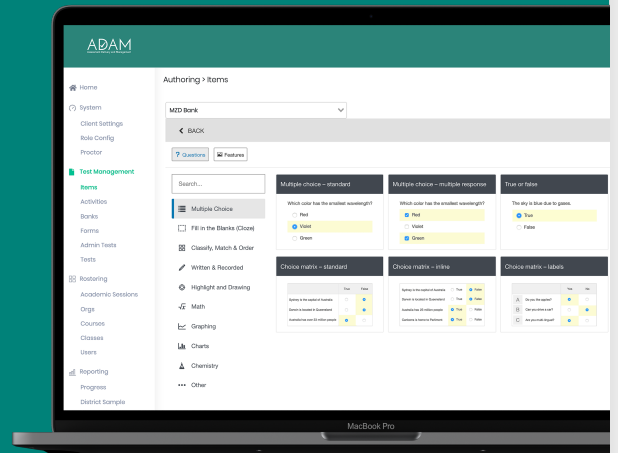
ADAM

Home

System

Client Settings

Role Config

Proctor

Test Management

Items

Activities

Banks

Forms

Admin Tests

Tests

Rostering

Academic Sessions

Orgs

Courses

Classes

Users

Reporting

Progress

District Sample

Authoring > Items

MZD Bank

BACK

Questions

Features

Search...

Multiple Choice

Fill in the Blanks (Cloze)

Classify, Match & Order

Written & Recorded

Highlight and Drawing

Math

Graphing

Charts

Chemistry

Other

Multiple choice – standard

Which color has the smallest wavelength?

Red

Violet

Green

Multiple choice – multiple response

Which color has the smallest wavelength?

Red

Violet

Green

True or false

The sky is blue due to gases.

True

False

Choice matrix – standard

| | True | False |
|---|---|---|
| Sydney is the capital of Australia | | |
| Darwin is located in Queensland | | |
| Australia has over 25 million people | | |

Choice matrix – inline

| | | |
|---|---|---|
| Sydney is the capital of Australia | True | False |
| Darwin is located in Queensland | True | False |
| Australia has 25 million people | True | False |
| Canberra is home to Parliament | True | False |

Choice matrix – labels

| | | Yes | No |
|---|---|---|---|
| A | Do you like apples? | | |
| B | Can you drive a car? | | |
| C | Are you multi-lingual? | | |

MacBook Pro